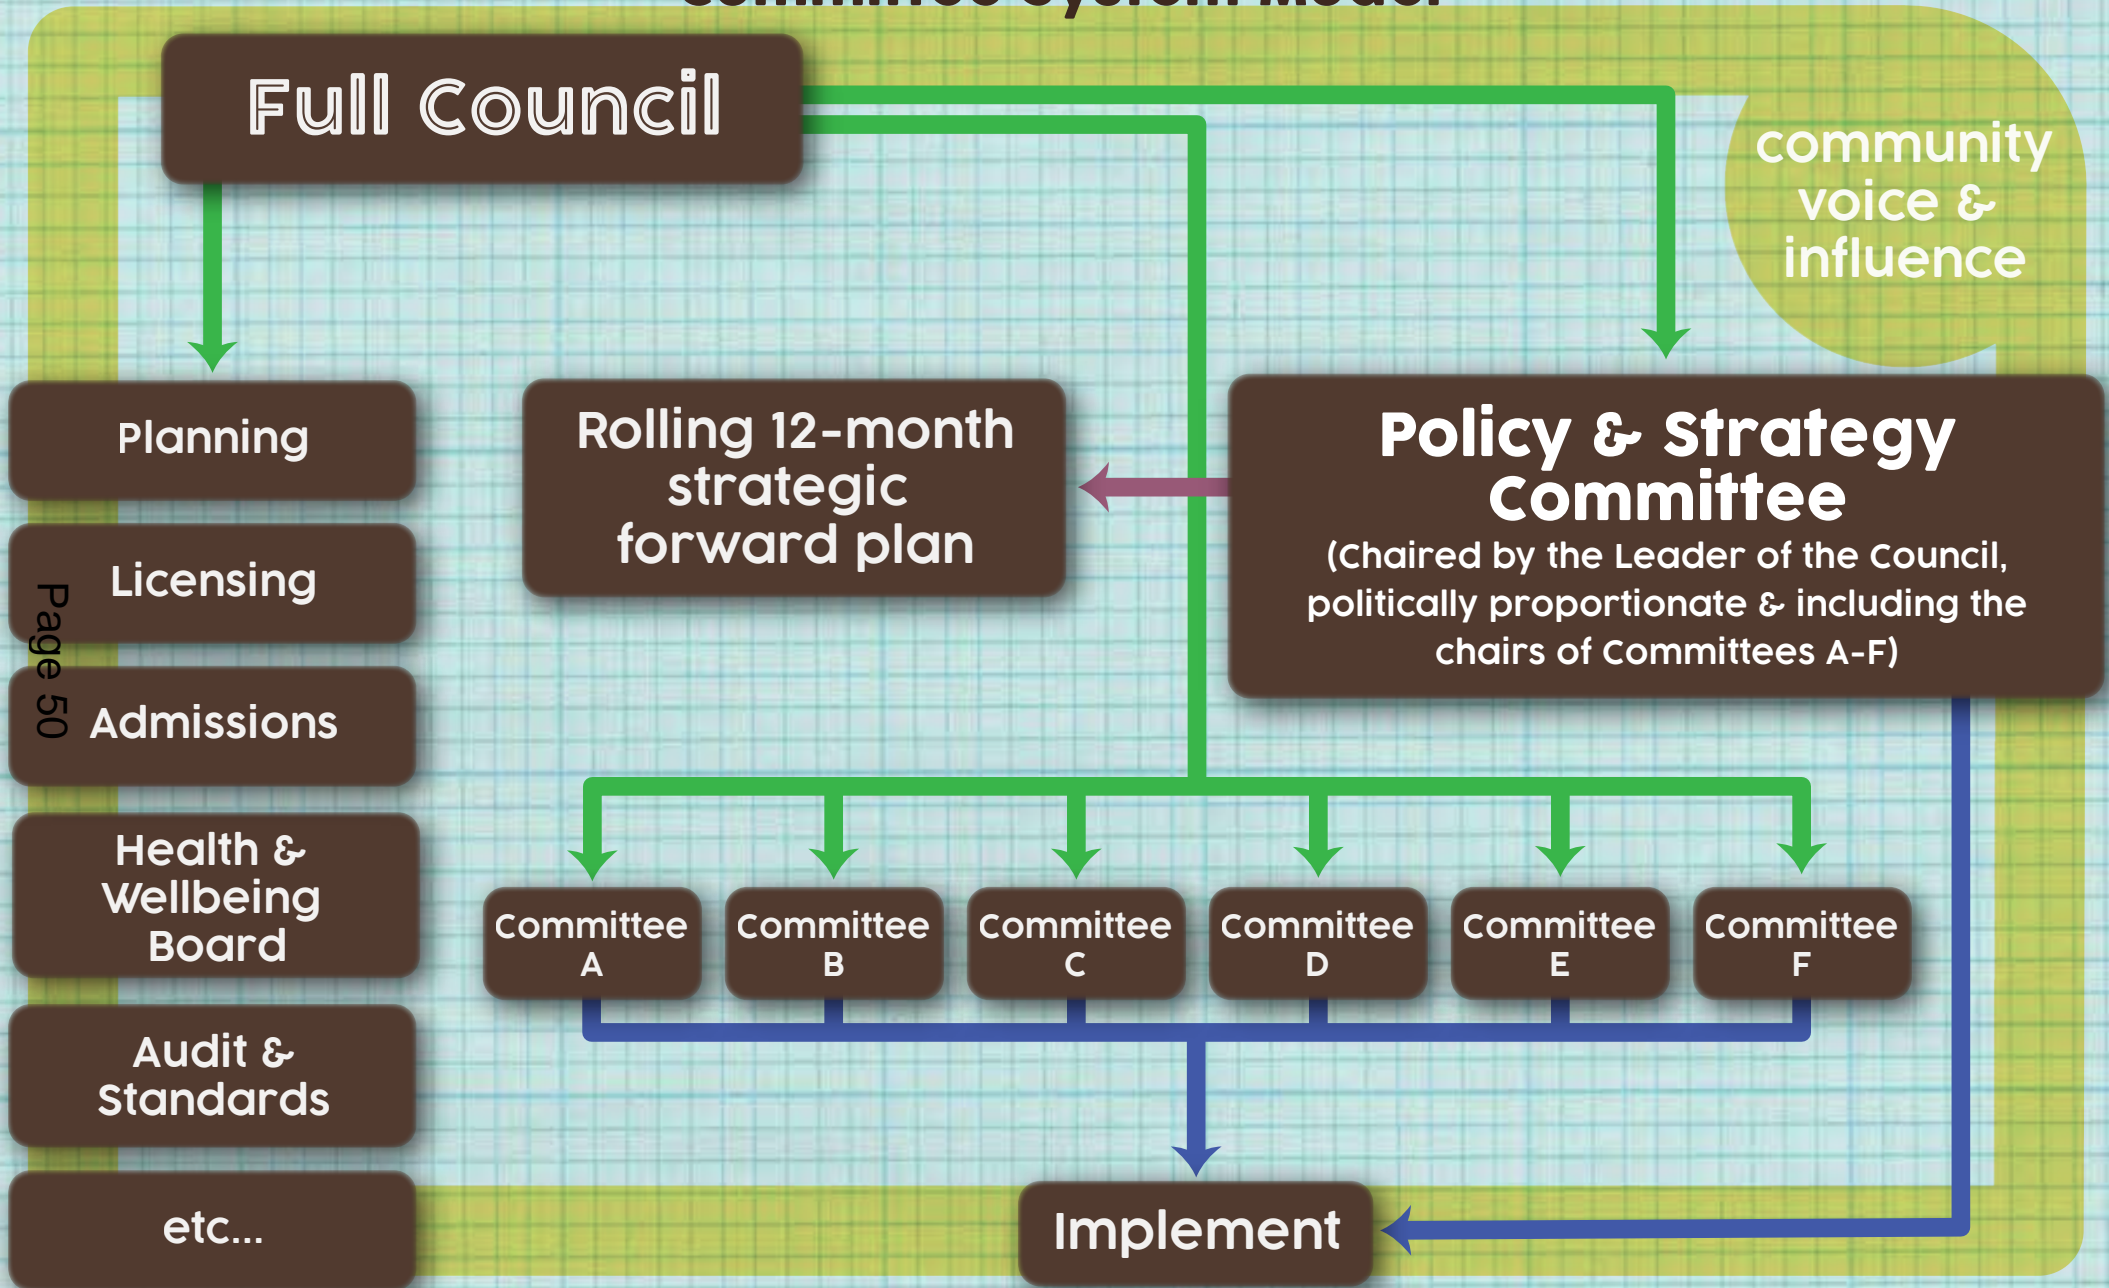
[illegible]

Full Council

community voice & influence

Planning

Licensing

Admissions

Health & Wellbeing Board

Audit & Standards

etc...

Page 50

Rolling 12-month strategic forward plan

Policy & Strategy Committee
(Chaired by the Leader of the Council, politically proportionate & including the chairs of Committees A-F)

Committee A

Committee B

Committee C

Committee D

Committee E

Committee F

Implement